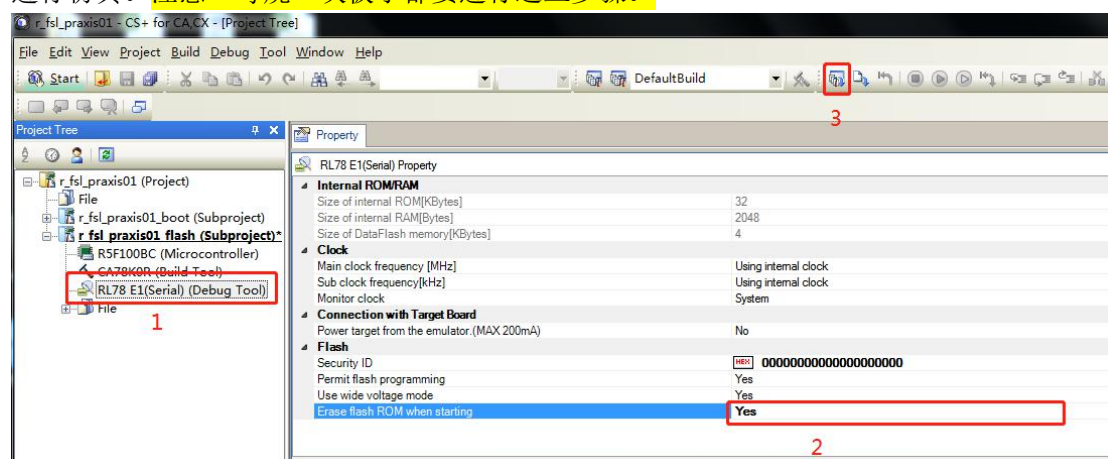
r_fsl_praxis01 - CS+ for CA,CX - [Project Tree]

File Edit View Project Build Debug Tool Window Help

Start DefaultBuild

3

Project Tree

r_fsl_praxis01 (Project)
File
r_fsl_praxis01_boot (Subproject)
r_fsl_praxis01_flash (Subproject)*
R5F100BC (Microcontroller)
CA78K0R (Build Tool)
RL78 E1(Serial) (Debug Tool)
File

1

Property

RL78 E1(Serial) Property

| | |
|---|---|
| Internal ROM/RAM | |
| Size of internal ROM[KBytes] | 32 |
| Size of internal RAM[Bytes] | 2048 |
| Size of DataFlash memory[KBytes] | 4 |
| Clock | |
| Main clock frequency [MHz] | Using internal clock |
| Sub clock frequency[kHz] | Using internal clock |
| Monitor clock | System |
| Connection with Target Board | |
| Power target from the emulator.(MAX 200mA) | No |
| Flash | |
| Security ID | HEX 00000000000000000000 |
| Permit flash programming | Yes |
| Use wide voltage mode | Yes |
| Erase flash ROM when starting | Yes |

2